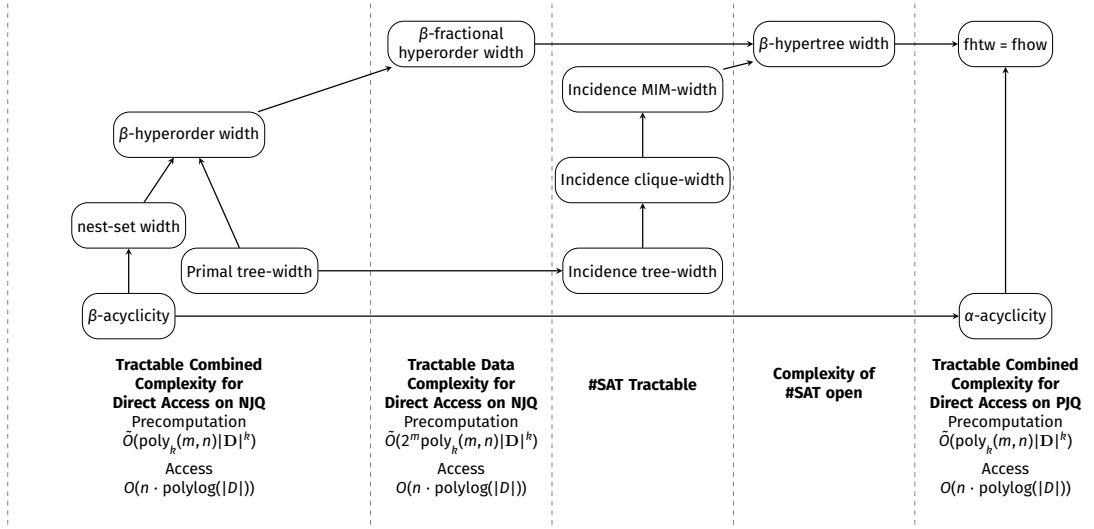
$\beta$-fractional hyperorder width

$\beta$-hypertree width

fhtw = fhow

Incidence MIM-width

$\beta$-hyperorder width

Incidence clique-width

nest-set width

Primal tree-width

Incidence tree-width

$\beta$-acyclicity

$\alpha$-acyclicity

**Tractable Combined Complexity for Direct Access on NJQ**
Precomputation
$\tilde{O}(\text{poly}_k(m,n)|\mathbf{D}|^k)$
Access
$O(n \cdot \text{polylog}(|D|))$

**Tractable Data Complexity for Direct Access on NJQ**
Precomputation
$\tilde{O}(2^m \text{poly}_k(m,n)|\mathbf{D}|^k)$
Access
$O(n \cdot \text{polylog}(|D|))$

**#SAT Tractable**

**Complexity of #SAT open**

**Tractable Combined Complexity for Direct Access on PJQ**
Precomputation
$\tilde{O}(\text{poly}_k(m,n)|\mathbf{D}|^k)$
Access
$O(n \cdot \text{polylog}(|D|))$